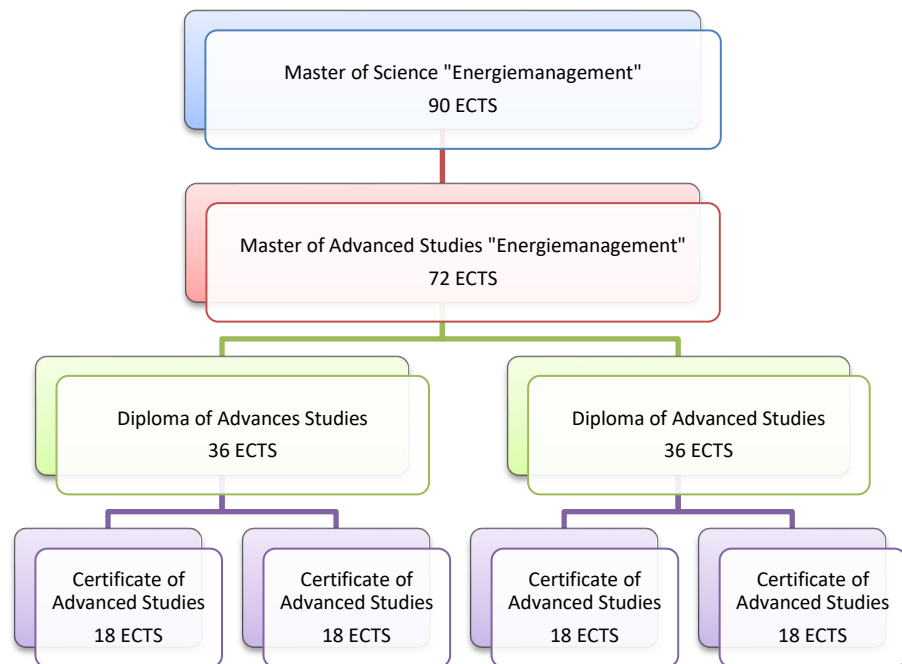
Master of Science "Energiemanagement"
90 ECTS

Master of Advanced Studies "Energiemanagement"
72 ECTS

Diploma of Advances Studies
36 ECTS

Diploma of Advanced Studies
36 ECTS

Certificate of Advanced Studies
18 ECTS

Certificate of Advanced Studies
18 ECTS

Certificate of Advanced Studies
18 ECTS

Certificate of Advanced Studies
18 ECTS